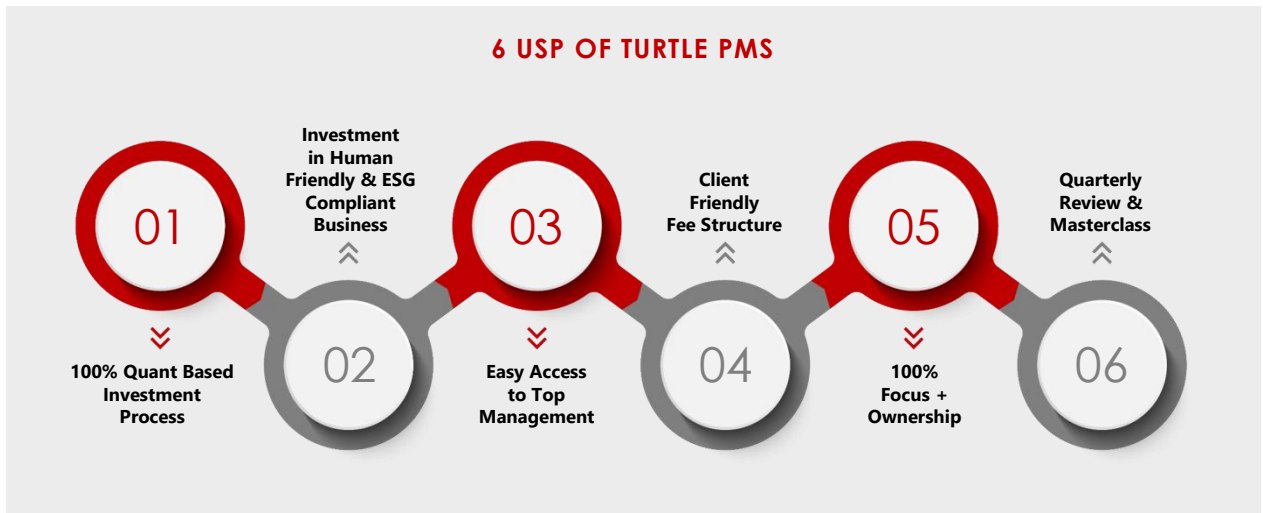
6 USP OF TURTLE PMS

01

100% Quant Based Investment Process

Investment in Human Friendly & ESG Compliant Business

02

03

Easy Access to Top Management

Client Friendly Fee Structure

04

05

100% Focus + Ownership

Quarterly Review & Masterclass

06